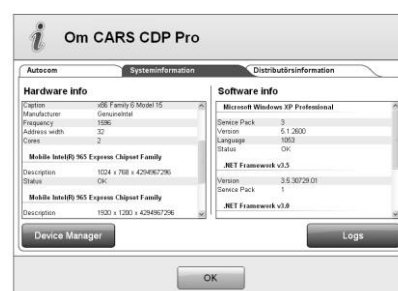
Om CARS CDP Pro

Autocom | Systeminformation | Distributörsinformation

Hardware info

| | |
|---|---|
| Caption | x86 Family 6 Model 15 |
| Manufacturer | GenuineIntel |
| Frequency | 1596 |
| Address width | 32 |
| Cores | 2 |

Mobile Intel(R) 965 Express Chipset Family

| | |
|---|---|
| Description | 1024 x 768 x 4294967296 |
| Status | OK |

Mobile Intel(R) 965 Express Chipset Family

| | |
|---|---|
| Description | 1920 x 1200 x 4294967296 |

Software info

Microsoft Windows XP Professional

| | |
|---|---|
| Service Pack | 3 |
| Version | 5.1.2600 |
| Language | 1053 |
| Status | OK |

.NET Framework v3.5

| | |
|---|---|
| Version | 3.5.30729.01 |
| Service Pack | 1 |

.NET Framework v3.0

Device Manager

Logs

OK